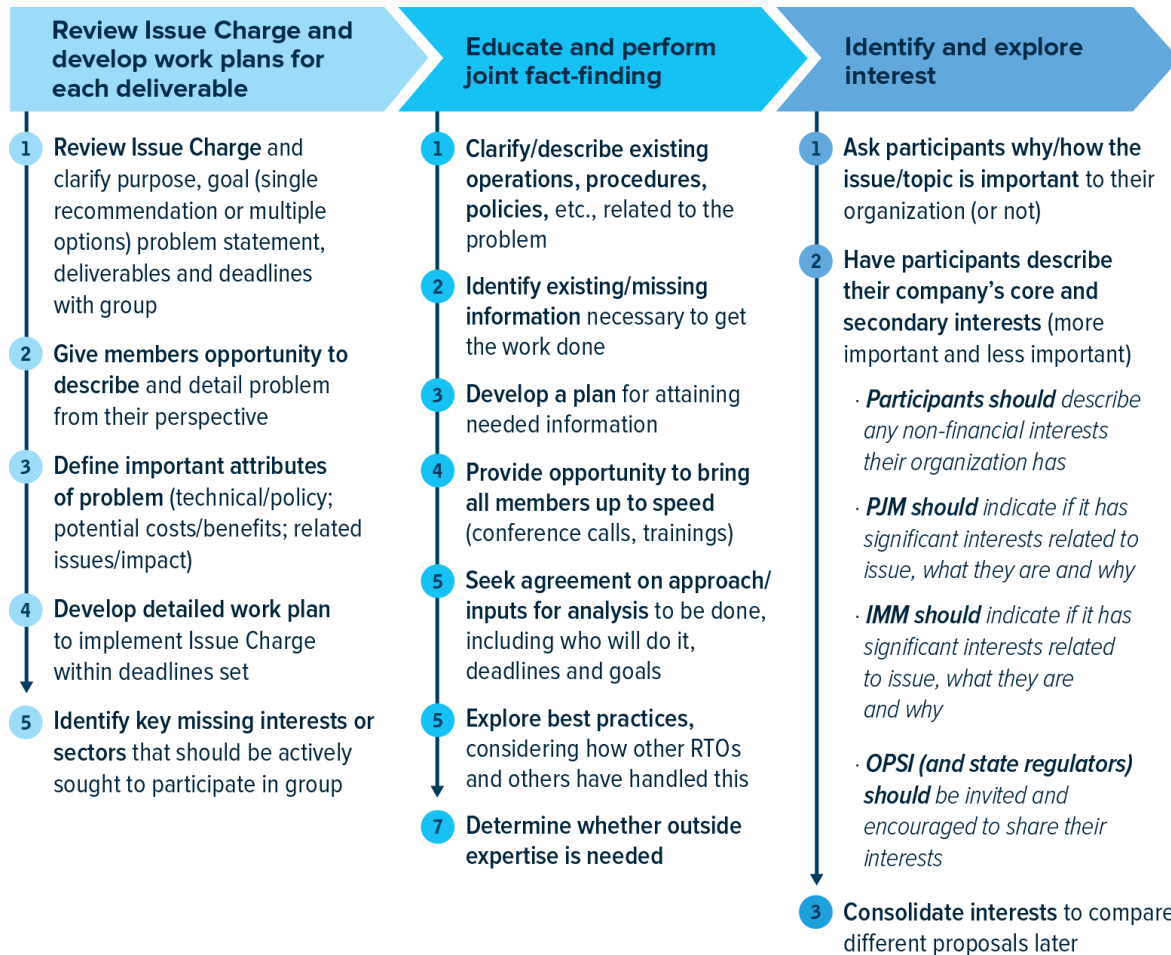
Review Issue Charge and develop work plans for each deliverable

1 Review Issue Charge and clarify purpose, goal (single recommendation or multiple options) problem statement, deliverables and deadlines with group

2 Give members opportunity to describe and detail problem from their perspective

3 Define important attributes of problem (technical/policy; potential costs/benefits; related issues/impact)

4 Develop detailed work plan to implement Issue Charge within deadlines set

5 Identify key missing interests or sectors that should be actively sought to participate in group

Educate and perform joint fact-finding

1 Clarify/describe existing operations, procedures, policies, etc., related to the problem

2 Identify existing/missing information necessary to get the work done

3 Develop a plan for attaining needed information

4 Provide opportunity to bring all members up to speed (conference calls, trainings)

5 Seek agreement on approach/ inputs for analysis to be done, including who will do it, deadlines and goals

5 Explore best practices, considering how other RTOs and others have handled this

7 Determine whether outside expertise is needed

Identify and explore interest

1 Ask participants why/how the issue/topic is important to their organization (or not)

2 Have participants describe their company's core and secondary interests (more important and less important)

· Participants should describe any non-financial interests their organization has

· PJM should indicate if it has significant interests related to issue, what they are and why

· IMM should indicate if it has significant interests related to issue, what they are and why

· OPSI (and state regulators) should be invited and encouraged to share their interests

3 Consolidate interests to compare different proposals later